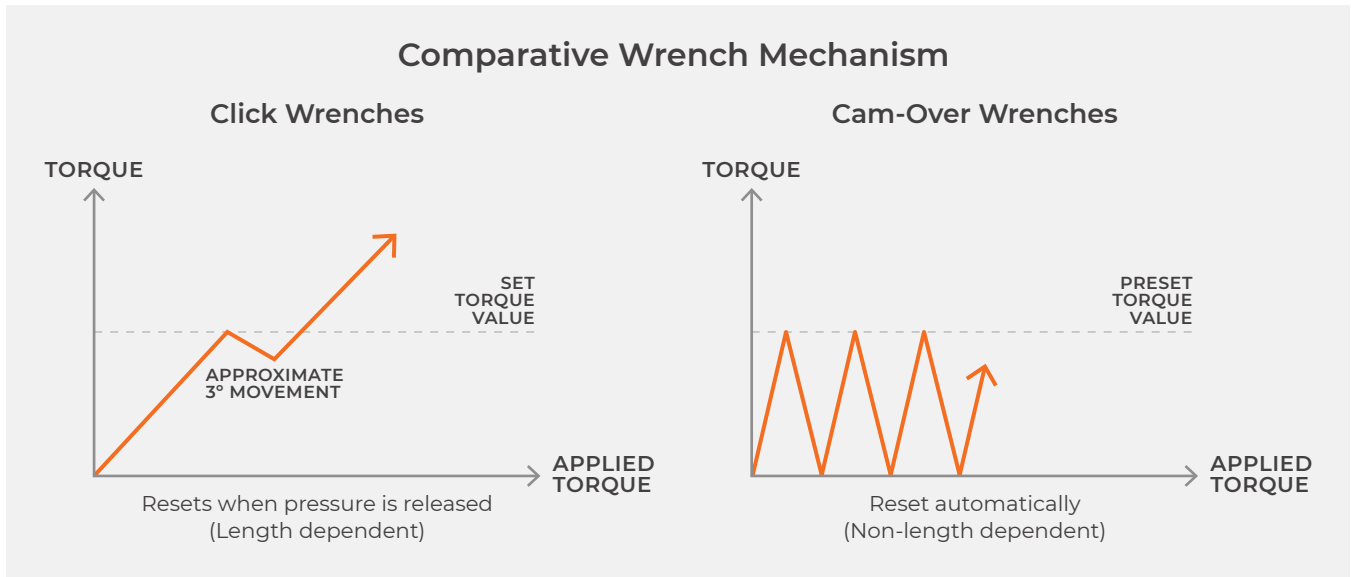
Comparative Wrench Mechanism

Click Wrenches

TORQUE

SET TORQUE VALUE

APPROXIMATE 3° MOVEMENT

APPLIED TORQUE

Resets when pressure is released
(Length dependent)

Cam-Over Wrenches

TORQUE

PRESET TORQUE VALUE

APPLIED TORQUE

Reset automatically
(Non-length dependent)